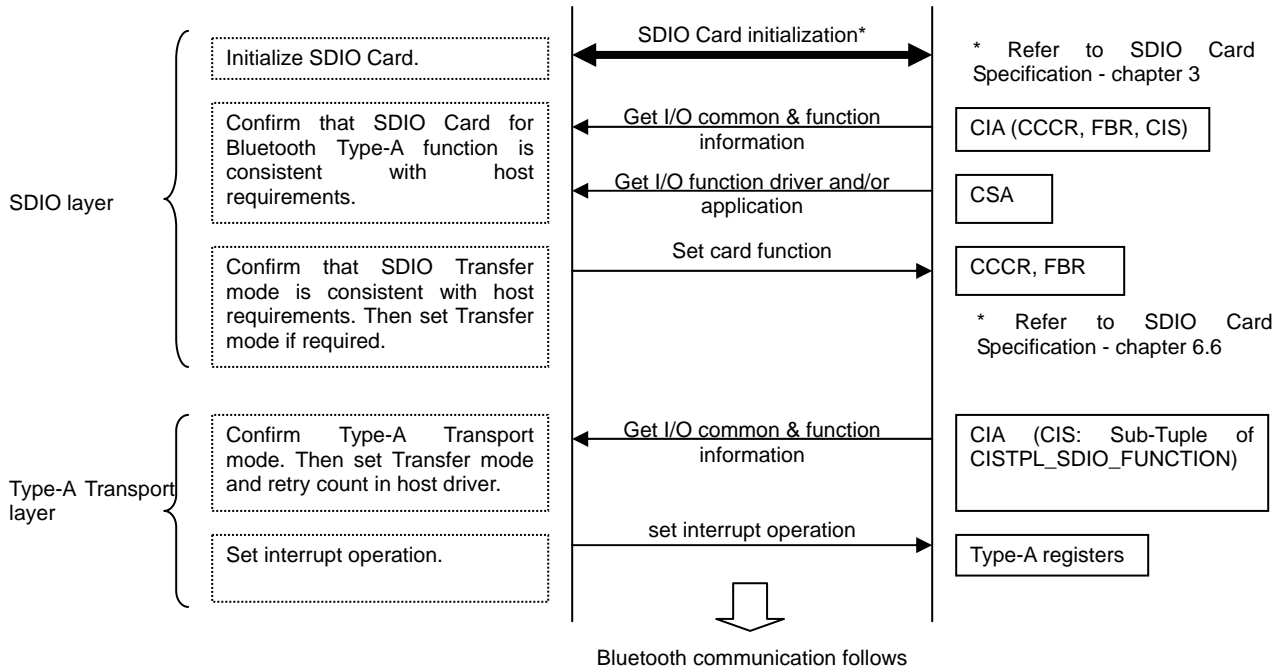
SDIO layer

Initialize SDIO Card.

Confirm that SDIO Card for Bluetooth Type-A function is consistent with host requirements.

Confirm that SDIO Transfer mode is consistent with host requirements. Then set Transfer mode if required.

Type-A Transport layer

Confirm Type-A Transport mode. Then set Transfer mode and retry count in host driver.

Set interrupt operation.

SDIO Card initialization*

Get I/O common & function information

Get I/O function driver and/or application

Set card function

Get I/O common & function information

set interrupt operation

Bluetooth communication follows

* Refer to SDIO Card Specification - chapter 3

CIA (CCCR, FBR, CIS)

CSA

CCCR, FBR

* Refer to SDIO Card Specification - chapter 6.6

CIA (CIS: Sub-Tuple of CISTPL_SDIO_FUNCTION)

Type-A registers